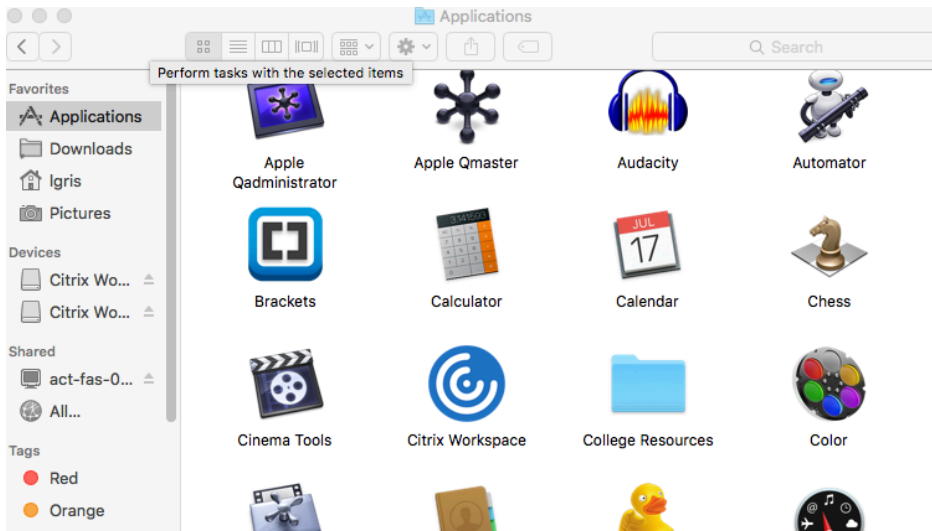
Applications

Search

Perform tasks with the selected items

Favorites
Applications
Downloads
Igris
Pictures

Devices
Citrix Wo...
Citrix Wo...

Shared
act-fas-0...
All...

Tags
Red
Orange

Apple Qadministrator
Apple Qmaster
Audacity
Automator

Brackets
Calculator
JUL 17
Calendar
Chess

Cinema Tools
Citrix Workspace
College Resources
Color